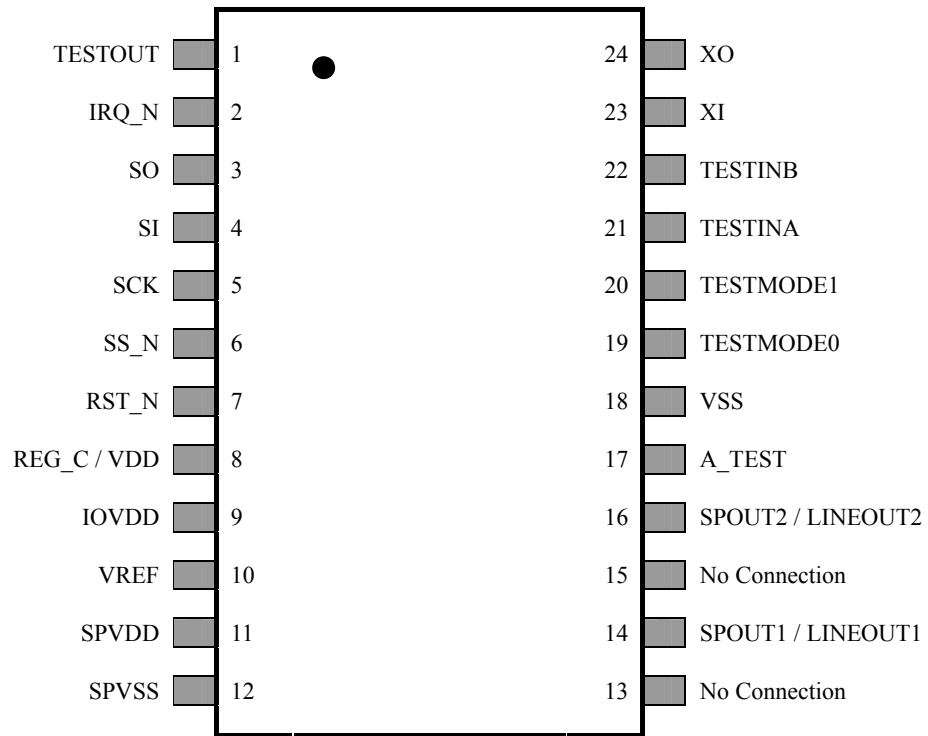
TESTOUT 1
IRQ_N 2
SO 3
SI 4
SCK 5
SS_N 6
RST_N 7
REG_C / VDD 8
IOVDD 9
VREF 10
SPVDD 11
SPVSS 12

24 XO
23 XI
22 TESTINB
21 TESTINA
20 TESTMODE1
19 TESTMODE0
18 VSS
17 A_TEST
16 SPOUT2 / LINEOUT2
15 No Connection
14 SPOUT1 / LINEOUT1
13 No Connection